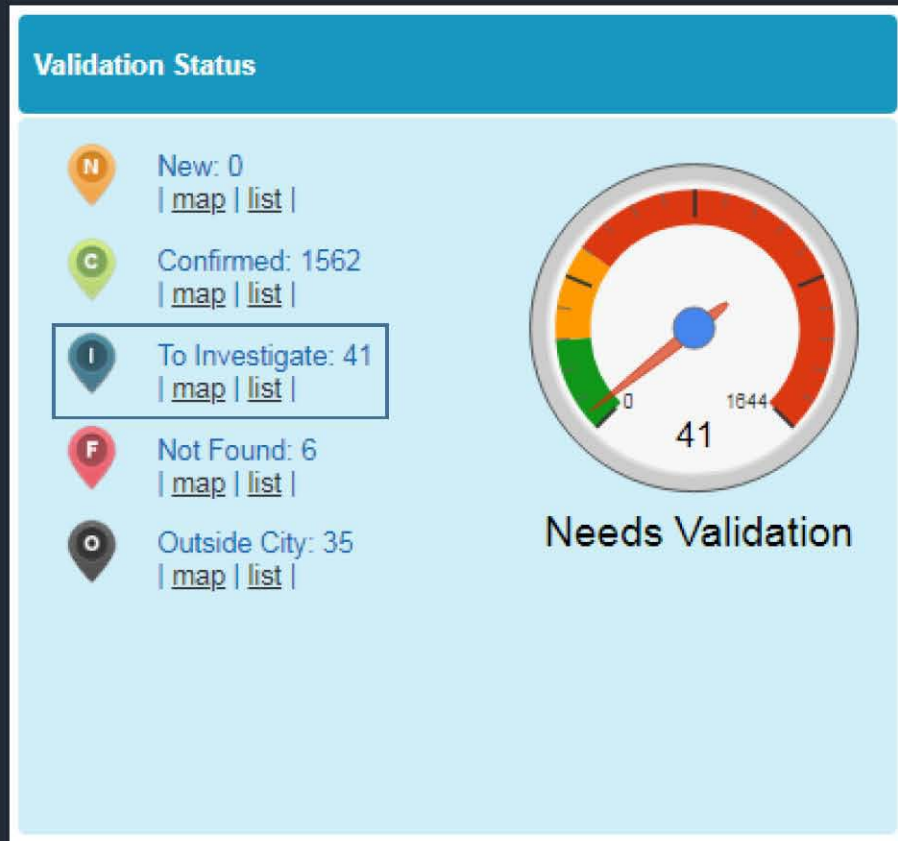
Validation Status

N New: 0
| map | list |

C Confirmed: 1562
| map | list |

I To Investigate: 41
| map | list |

F Not Found: 6
| map | list |

O Outside City: 35
| map | list |

0 1644
41
Needs Validation